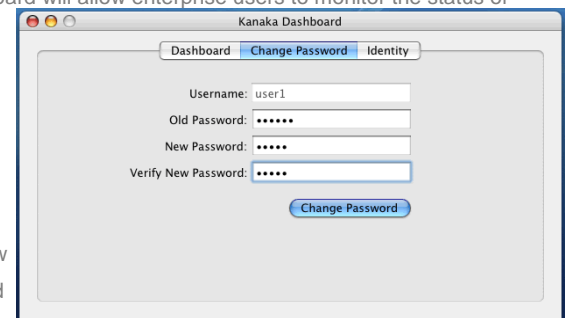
ard will allow enterprise users to monitor the status of

Kanaka Dashboard

Dashboard | Change Password | Identity

Username: user1
Old Password: ••••••
New Password: •••••
Verify New Password: •••••

Change Password

w
d